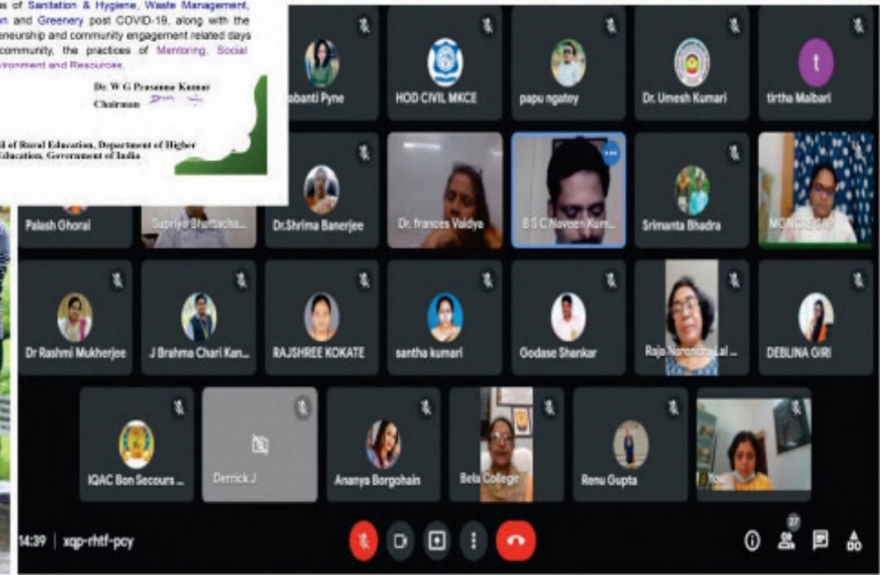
s of Sanitation & Hygiene, Waste Management, n and Greenery post COVID-19, along with the eneurship and community engagement related days community, the practices of Mentoring, Social ironment and Resources.

Dr. W G Prasanna Kumar
Chairman

il of Rural Education, Department of Higher Education, Government of India

obanti Pyne
HOD CIVIL MKCE
papu ngatey
Dr. Umesh Kumari
t
tirtha Malbari
Palash Ghorai
Supriya Bhattacha...
Dr.Shrima Banerjee
Dr. frances Vaidya
B S C Naveen Kum...
Srimanta Bhadra
MC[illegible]
Dr Rashmi Mukherjee
J Brahma Chari Kan...
RAJSHREE KOKATE
santha kumari
Godase Shankar
Raja Narendra Lal ...
DEBLINA GIRI
IQAC Bon Secours ...
Derrick J
Ananya Borgohain
Bela College
Renu Gupta
You

14:39 | xqp-rhtf-pcy
27